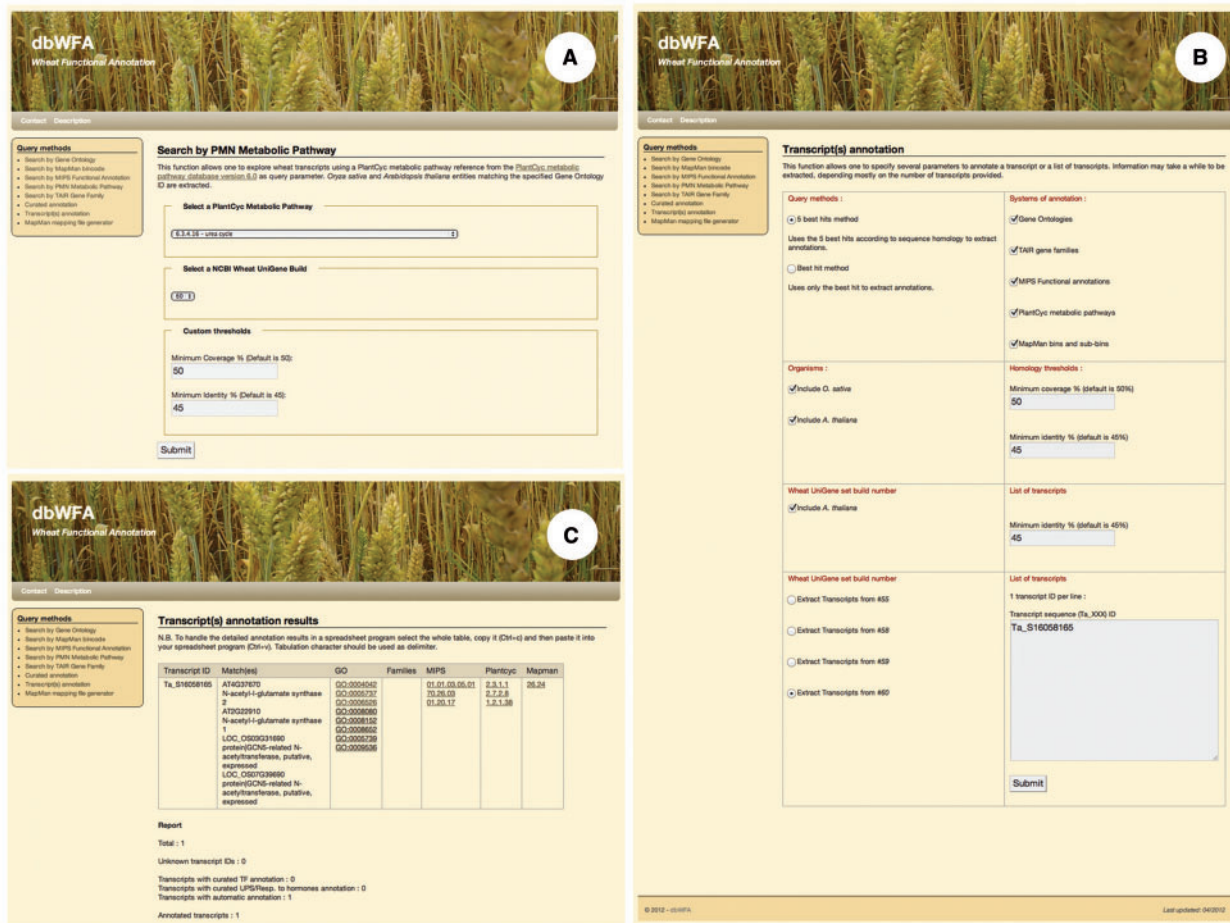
dbWFA
Wheat Functional Annotation

A

Contact Description

Query methods
- Search by Gene Ontology
- Search by MapMan bincode
- Search by MIPS Functional Annotation
- Search by PMN Metabolic Pathway
- Search by TAIR Gene Family
- Curated annotation
- Transcript(s) annotation
- MapMan mapping file generator

Search by PMN Metabolic Pathway

This function allows one to explore wheat transcripts using a PlantCyc metabolic pathway reference from the PlantCyc metabolic pathway database version 6.0 as query parameter. Oryza sativa and Arabidopsis thaliana entities matching the specified Gene Ontology ID are extracted.

Select a PlantCyc Metabolic Pathway

6.3.4.16 - urea cycle

Select a NCBI Wheat UniGene Build

60

Custom thresholds

Minimum Coverage % (Default is 50):
50

Minimum Identity % (Default is 45):
45

Submit

dbWFA
Wheat Functional Annotation

B

Contact Description

Query methods
- Search by Gene Ontology
- Search by MapMan bincode
- Search by MIPS Functional Annotation
- Search by PMN Metabolic Pathway
- Search by TAIR Gene Family
- Curated annotation
- Transcript(s) annotation
- MapMan mapping file generator

Transcript(s) annotation

This function allows one to specify several parameters to annotate a transcript or a list of transcripts. Information may take a while to be extracted, depending mostly on the number of transcripts provided.

Query methods :

5 best hits method

Uses the 5 best hits according to sequence homology to extract annotations.

Best hit method

Uses only the best hit to extract annotations.

Systems of annotation :

Gene Ontologies

TAIR gene families

MIPS Functional annotations

PlantCyc metabolic pathways

MapMan bins and sub-bins

Organisms :

Include O. sativa

Include A. thaliana

Homology thresholds :

Minimum coverage % (default is 50%)
50

Minimum identity % (default is 45%)
45

Wheat UniGene set build number

Include A. thaliana

List of transcripts

Minimum identity % (default is 45%)
45

Wheat UniGene set build number

Extract Transcripts from #55

Extract Transcripts from #58

Extract Transcripts from #59

Extract Transcripts from #60

List of transcripts

1 transcript ID per line :

Transcript sequence (Ta_XXX) ID
Ta_S16058165

Submit

© 2012 - dbWFA

Last updated: 04/2012

dbWFA
Wheat Functional Annotation

C

Contact Description

Query methods
- Search by Gene Ontology
- Search by MapMan bincode
- Search by MIPS Functional Annotation
- Search by PMN Metabolic Pathway
- Search by TAIR Gene Family
- Curated annotation
- Transcript(s) annotation
- MapMan mapping file generator

Transcript(s) annotation results

N.B. To handle the detailed annotation results in a spreadsheet program select the whole table, copy it (Ctrl+c) and then paste it into your spreadsheet program (Ctrl+v). Tabulation character should be used as delimiter.

| Transcript ID | Match(es) | GO | Families | MIPS | Plantcyc | Mapman |
|---|---|---|---|---|---|---|
| Ta_S16058165 | AT4G37670 N-acetyl-l-glutamate synthase 2 AT2G22910 N-acetyl-l-glutamate synthase 1 LOC_OS03G31690 protein(GCN5-related N-acetyltransferase, putative, expressed LOC_OS07G39690 protein(GCN5-related N-acetyltransferase, putative, expressed | GO:0004042 GO:0005737 GO:0006526 GO:0008080 GO:0008152 GO:0008652 GO:0005739 GO:0009536 | | 01.01.03.05.01 70.26.03 01.20.17 | 2.3.1.1 2.7.2.8 1.2.1.38 | 26.24 |

Report

Total : 1

Unknown transcript IDs : 0

Transcripts with curated TF annotation : 0
Transcripts with curated UPS/Resp. to hormones annotation : 0
Transcripts with automatic annotation : 1

Annotated transcripts : 1